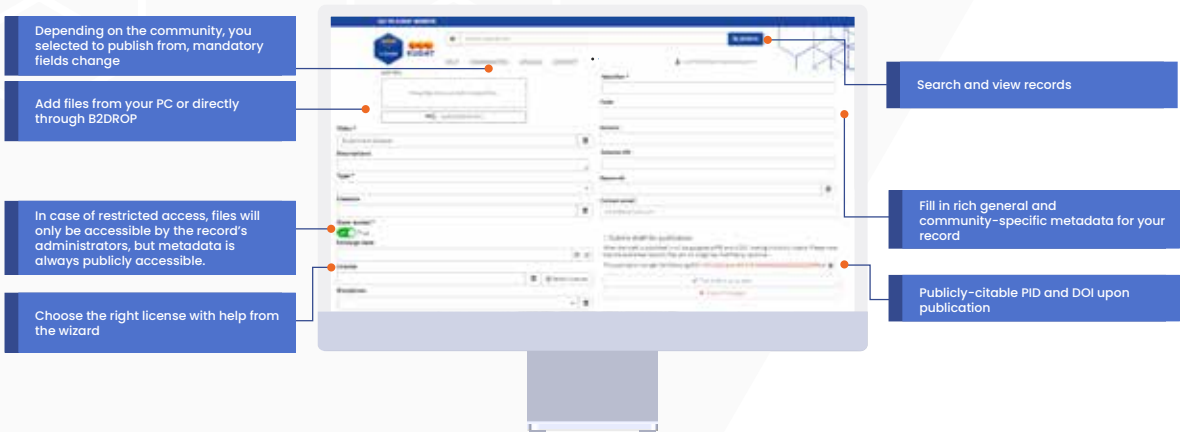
Depending on the community, you selected to publish from, mandatory fields change

Add files from your PC or directly through B2DROP

In case of restricted access, files will only be accessible by the record's administrators, but metadata is always publicly accessible.

Choose the right license with help from the wizard

Search and view records

Fill in rich general and community-specific metadata for your record

Publicly-citable PID and DOI upon publication